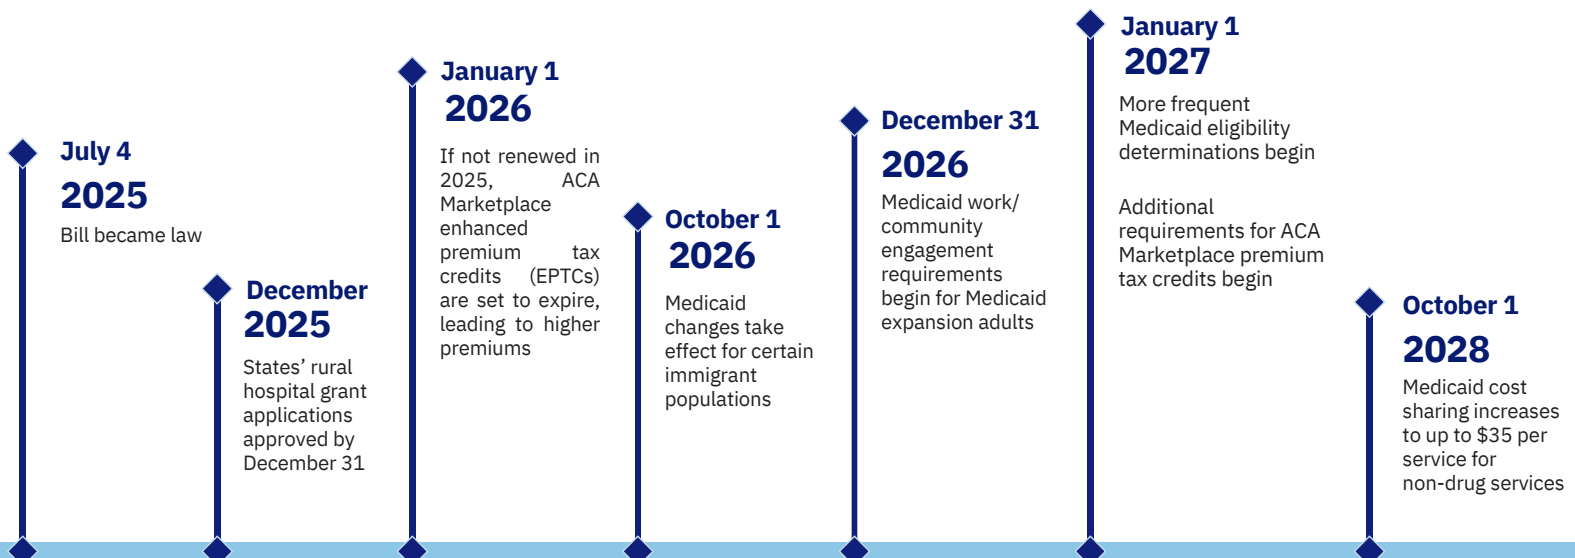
July 4
2025
Bill became law

December
2025
States' rural hospital grant applications approved by December 31

January 1
2026
If not renewed in 2025, ACA Marketplace enhanced premium tax credits (EPTCs) are set to expire, leading to higher premiums

October 1
2026
Medicaid changes take effect for certain immigrant populations

December 31
2026
Medicaid work/ community engagement requirements begin for Medicaid expansion adults

January 1
2027
More frequent Medicaid eligibility determinations begin

Additional requirements for ACA Marketplace premium tax credits begin

October 1
2028
Medicaid cost sharing increases to up to $35 per service for non-drug services